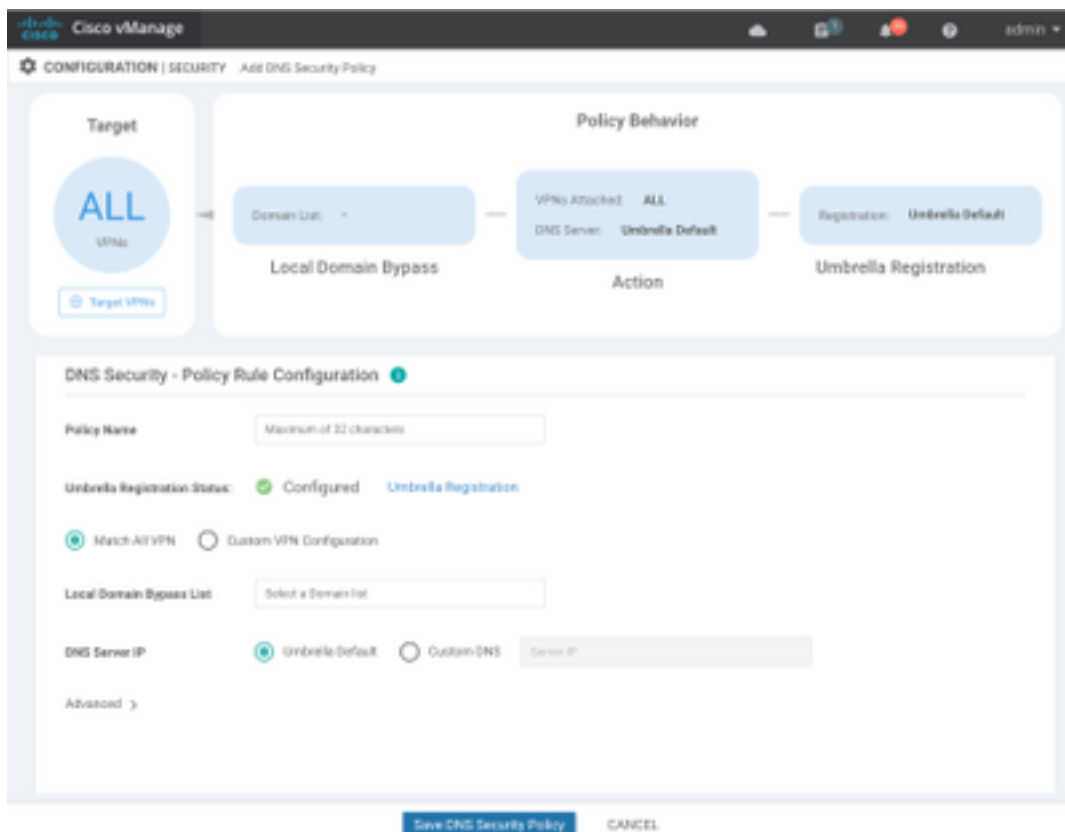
Cisco vManage

admin

CONFIGURATION | SECURITY Add DNS Security Policy

Target

ALL

VPNs

Target VPNs

Policy Behavior

Domain List: -

Local Domain Bypass

VPNs Attached: ALL

DNS Server: Umbrella Default

Action

Registration: Umbrella Default

Umbrella Registration

DNS Security - Policy Rule Configuration

Policy Name

Maximum of 32 characters

Umbrella Registration Status:

Configured

Umbrella Registration

Match All VPN

Custom VPN Configuration

Local Domain Bypass List

Select a Domain list

DNS Server IP

Umbrella Default

Custom DNS

Server IP

Advanced >

Save DNS Security Policy

CANCEL